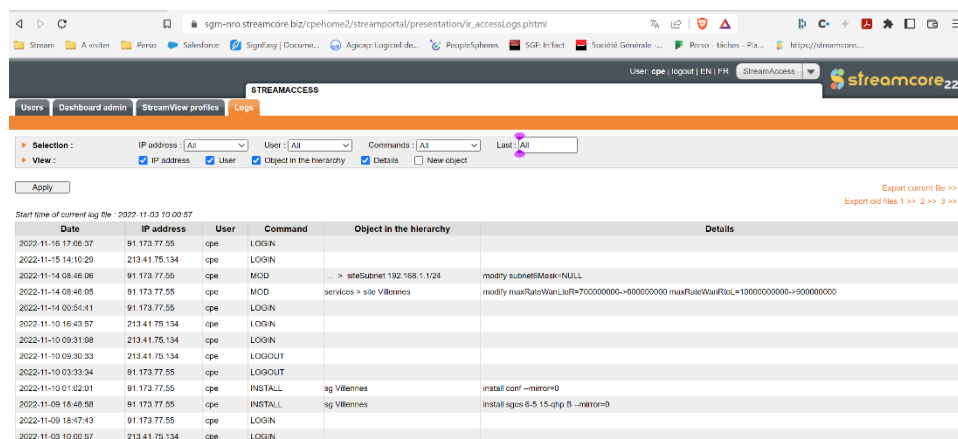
sgm-nro.streamcore.biz/cpehome2/streamportal/presentation/ir_accessLogs.phtml

Stream A visiter Perso Salesforce SignEasy | Docume... Agicap: Logiciel de... PeopleSpheres SGF: In'fact Société Générale -... Perso - tâches - Pla... https://streamcore....

User: cpe | logout | EN | FR StreamAccess

streamcore22

STREAMACCESS

Users Dashboard admin StreamView profiles Logs

Selection : IP address : All User : All Commands : All Last : All

View : IP address User Object in the hierarchy Details New object

Apply

Export current file >>

Export old files 1 >> 2 >> 3 >>

Start time of current log file : 2022-11-03 10:00:57

| Date | IP address | User | Command | Object in the hierarchy | Details |
|---|---|---|---|---|---|
| 2022-11-16 17:06:37 | 91.173.77.55 | cpe | LOGIN | | |
| 2022-11-15 14:10:29 | 213.41.75.134 | cpe | LOGIN | | |
| 2022-11-14 08:46:06 | 91.173.77.55 | cpe | MOD | ... > siteSubnet 192.168.1.1/24 | modify subnetMask=NULL |
| 2022-11-14 08:46:05 | 91.173.77.55 | cpe | MOD | services > site Villennes | modify maxRateWanLtoR=700000000->600000000 maxRateWanRtoL=1000000000->900000000 |
| 2022-11-14 00:54:41 | 91.173.77.55 | cpe | LOGIN | | |
| 2022-11-10 16:43:57 | 213.41.75.134 | cpe | LOGIN | | |
| 2022-11-10 09:31:08 | 213.41.75.134 | cpe | LOGIN | | |
| 2022-11-10 09:30:33 | 213.41.75.134 | cpe | LOGOUT | | |
| 2022-11-10 03:33:34 | 91.173.77.55 | cpe | LOGOUT | | |
| 2022-11-10 01:02:01 | 91.173.77.55 | cpe | INSTALL | sg Villennes | install conf --mirror=0 |
| 2022-11-09 18:48:58 | 91.173.77.55 | cpe | INSTALL | sg Villennes | install sgos 6-5.15-qhp B --mirror=0 |
| 2022-11-09 18:47:43 | 91.173.77.55 | cpe | LOGIN | | |
| 2022-11-03 10:00:57 | 213.41.75.134 | cpe | LOGIN | | |